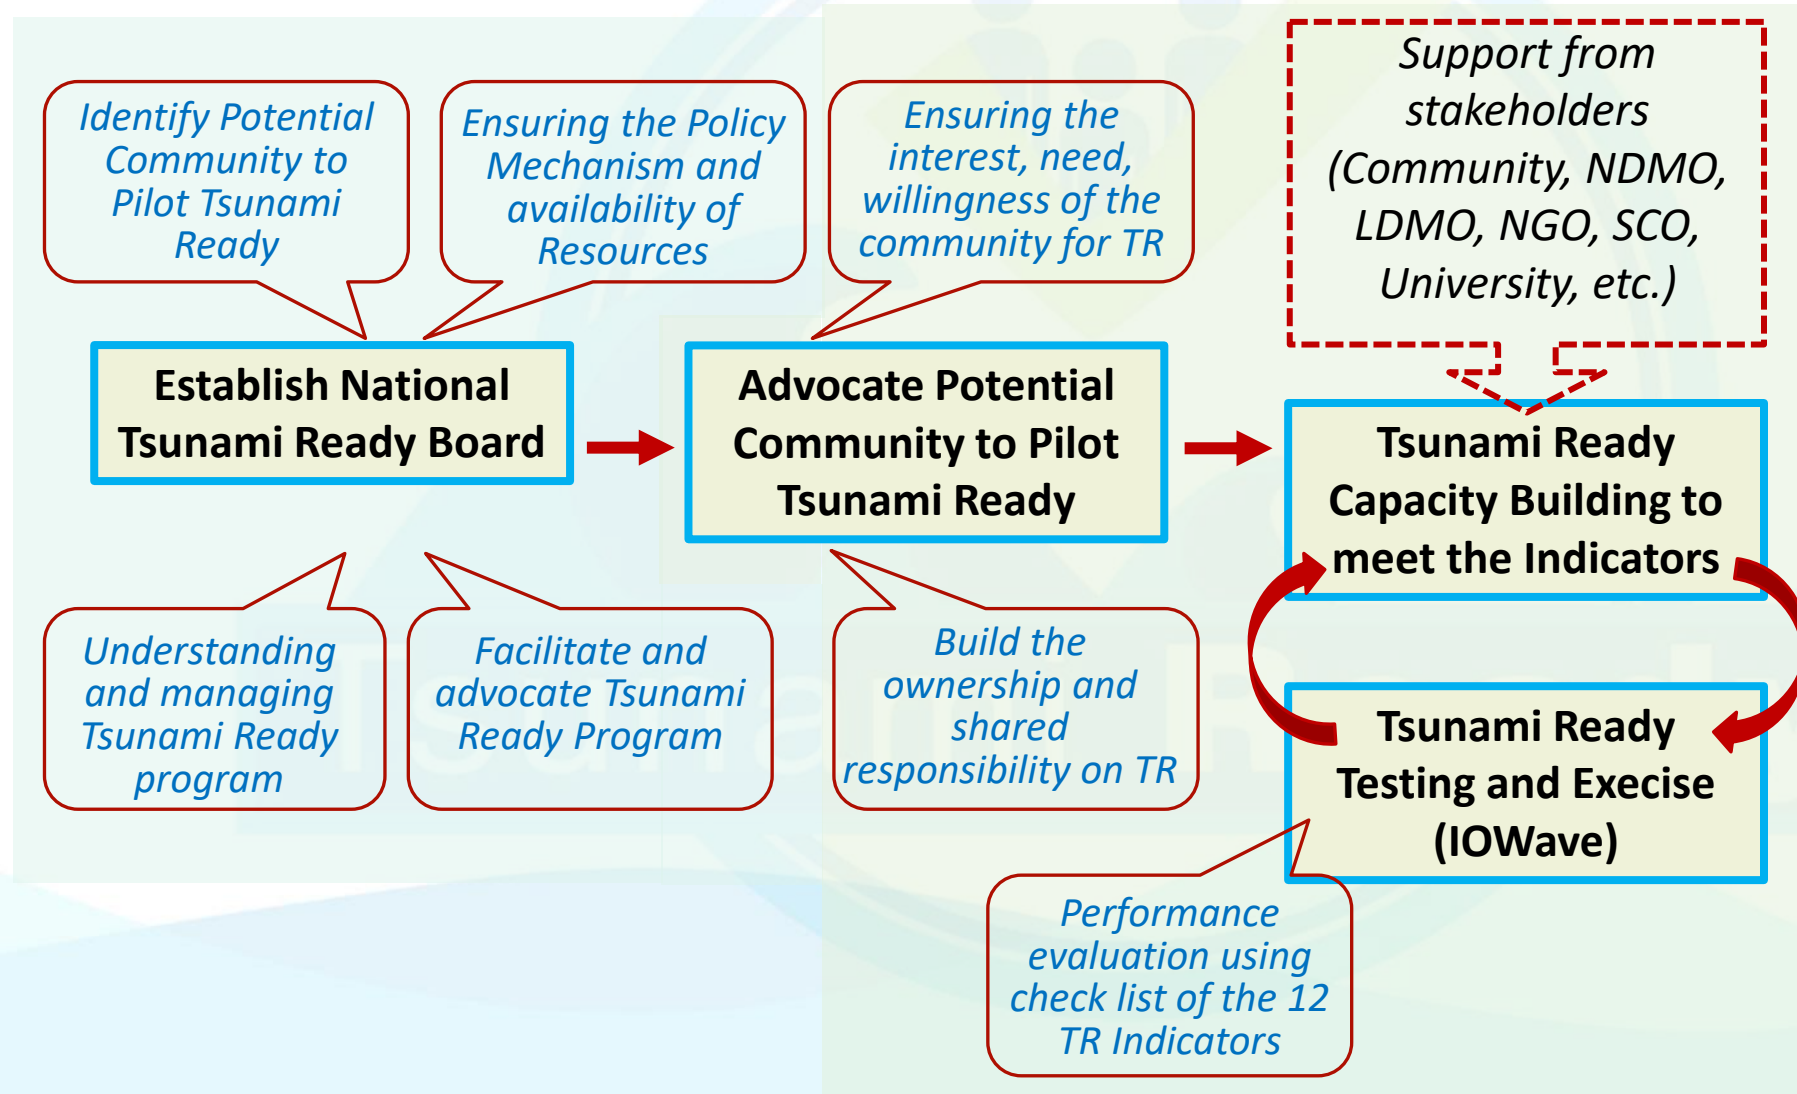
Identify Potential Community to Pilot Tsunami Ready

Ensuring the Policy Mechanism and availability of Resources

Ensuring the interest, need, willingness of the community for TR

Support from stakeholders (Community, NDMO, LDMO, NGO, SCO, University, etc.)

Establish National Tsunami Ready Board

Advocate Potential Community to Pilot Tsunami Ready

Tsunami Ready Capacity Building to meet the Indicators

Understanding and managing Tsunami Ready program

Facilitate and advocate Tsunami Ready Program

Build the ownership and shared responsibility on TR

Tsunami Ready Testing and Execise (IOWave)

Performance evaluation using check list of the 12 TR Indicators